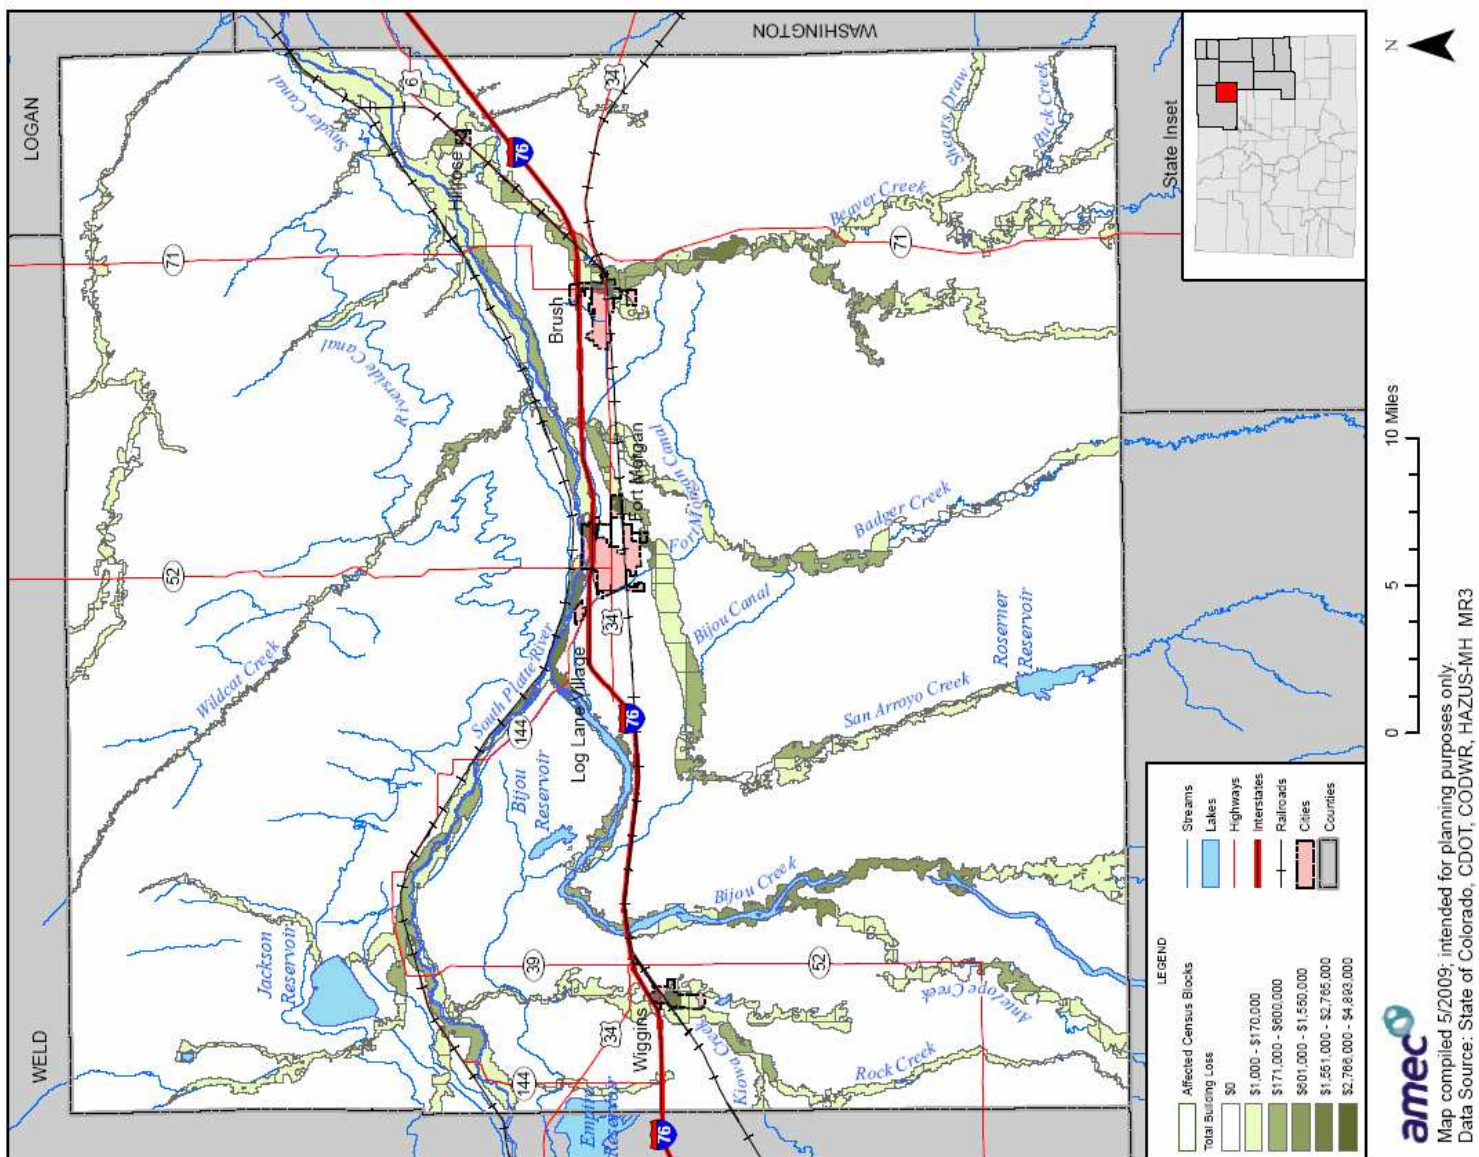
WASHINGTON

LOGAN

WELD

State Inset

N

Snyder Canal

6

34

76

Hillrose

Spears Draw

Buck Creek

Beaver Creek

71

71

Brush

Riverside Canal

Fort Morgan

Fort Morgan Canal

Badger Creek

52

Wildcat Creek

South Platte River

34

Bijou Canal

Log Lane Village

76

144

Bijou Reservoir

Rosemer Reservoir

San Arroyo Creek

Bijou Creek

Jackson Reservoir

39

52

Antelope Creek

34

Wiggins

144

Kiowa Creek

Rock Creek

Empire Reservoir

76

0

5

10 Miles

LEGEND

Affected Census Blocks

Total Building Loss

$0

$1,000 - $170,000

$171,000 - $600,000

$601,000 - $1,550,000

$1,551,000 - $2,765,000

$2,766,000 - $4,893,000

Streams

Lakes

Highways

Interstates

Railroads

Cities

Counties

amec

Map compiled 5/2009; intended for planning purposes only.
Data Source: State of Colorado, CDOT, CODWR, HAZUS-MH MR3